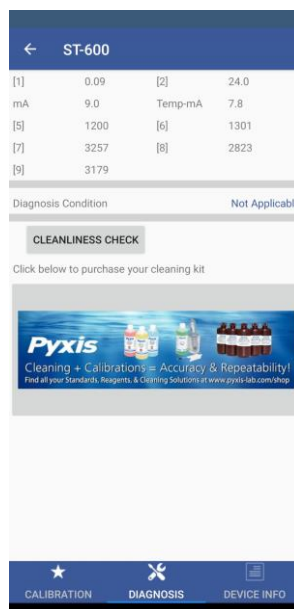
ST-600

| | | | |
|---|---|---|---|
| [1] | 0.09 | [2] | 24.0 |
| mA | 9.0 | Temp-mA | 7.8 |
| [5] | 1200 | [6] | 1301 |
| [7] | 3257 | [8] | 2823 |
| [9] | 3179 | | |

Diagnosis Condition Not Applicabl

CLEANLINESS CHECK

Click below to purchase your cleaning kit

Pyxis
Cleaning + Calibrations = Accuracy & Repeatability!
Find all your Standards, Reagents, & Cleaning Solutions at www.pyxis-lab.com/shop

CALIBRATION DIAGNOSIS DEVICE INFO